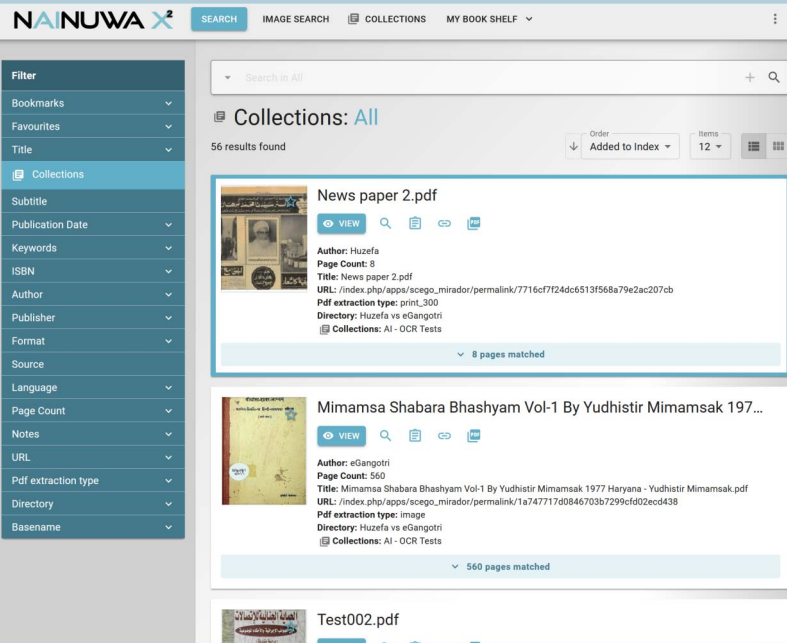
NAINUWA X²

SEARCH IMAGE SEARCH COLLECTIONS MY BOOK SHELF

Filter
Bookmarks
Favourites
Title
Collections
Subtitle
Publication Date
Keywords
ISBN
Author
Publisher
Format
Source
Language
Page Count
Notes
URL
Pdf extraction type
Directory
Basename

Search in All

Collections: All

56 results found

Order
Added to Index

Items
12

News paper 2.pdf

VIEW

Author: Huzefa
Page Count: 8
Title: News paper 2.pdf
URL: /index.php/apps/scego_mirador/permalink/7716cf7f24dc6513f568a79e2ac207cb
Pdf extraction type: print_300
Directory: Huzefa vs eGangotri
Collections: AI - OCR Tests

8 pages matched

Mimamsa Shabara Bhashyam Vol-1 By Yudhistir Mimamsak 197...

VIEW

Author: eGangotri
Page Count: 560
Title: Mimamsa Shabara Bhashyam Vol-1 By Yudhistir Mimamsak 1977 Haryana - Yudhistir Mimamsak.pdf
URL: /index.php/apps/scego_mirador/permalink/1a747717d0846703b7299cfd02ecd438
Pdf extraction type: image
Directory: Huzefa vs eGangotri
Collections: AI - OCR Tests

560 pages matched

Test002.pdf